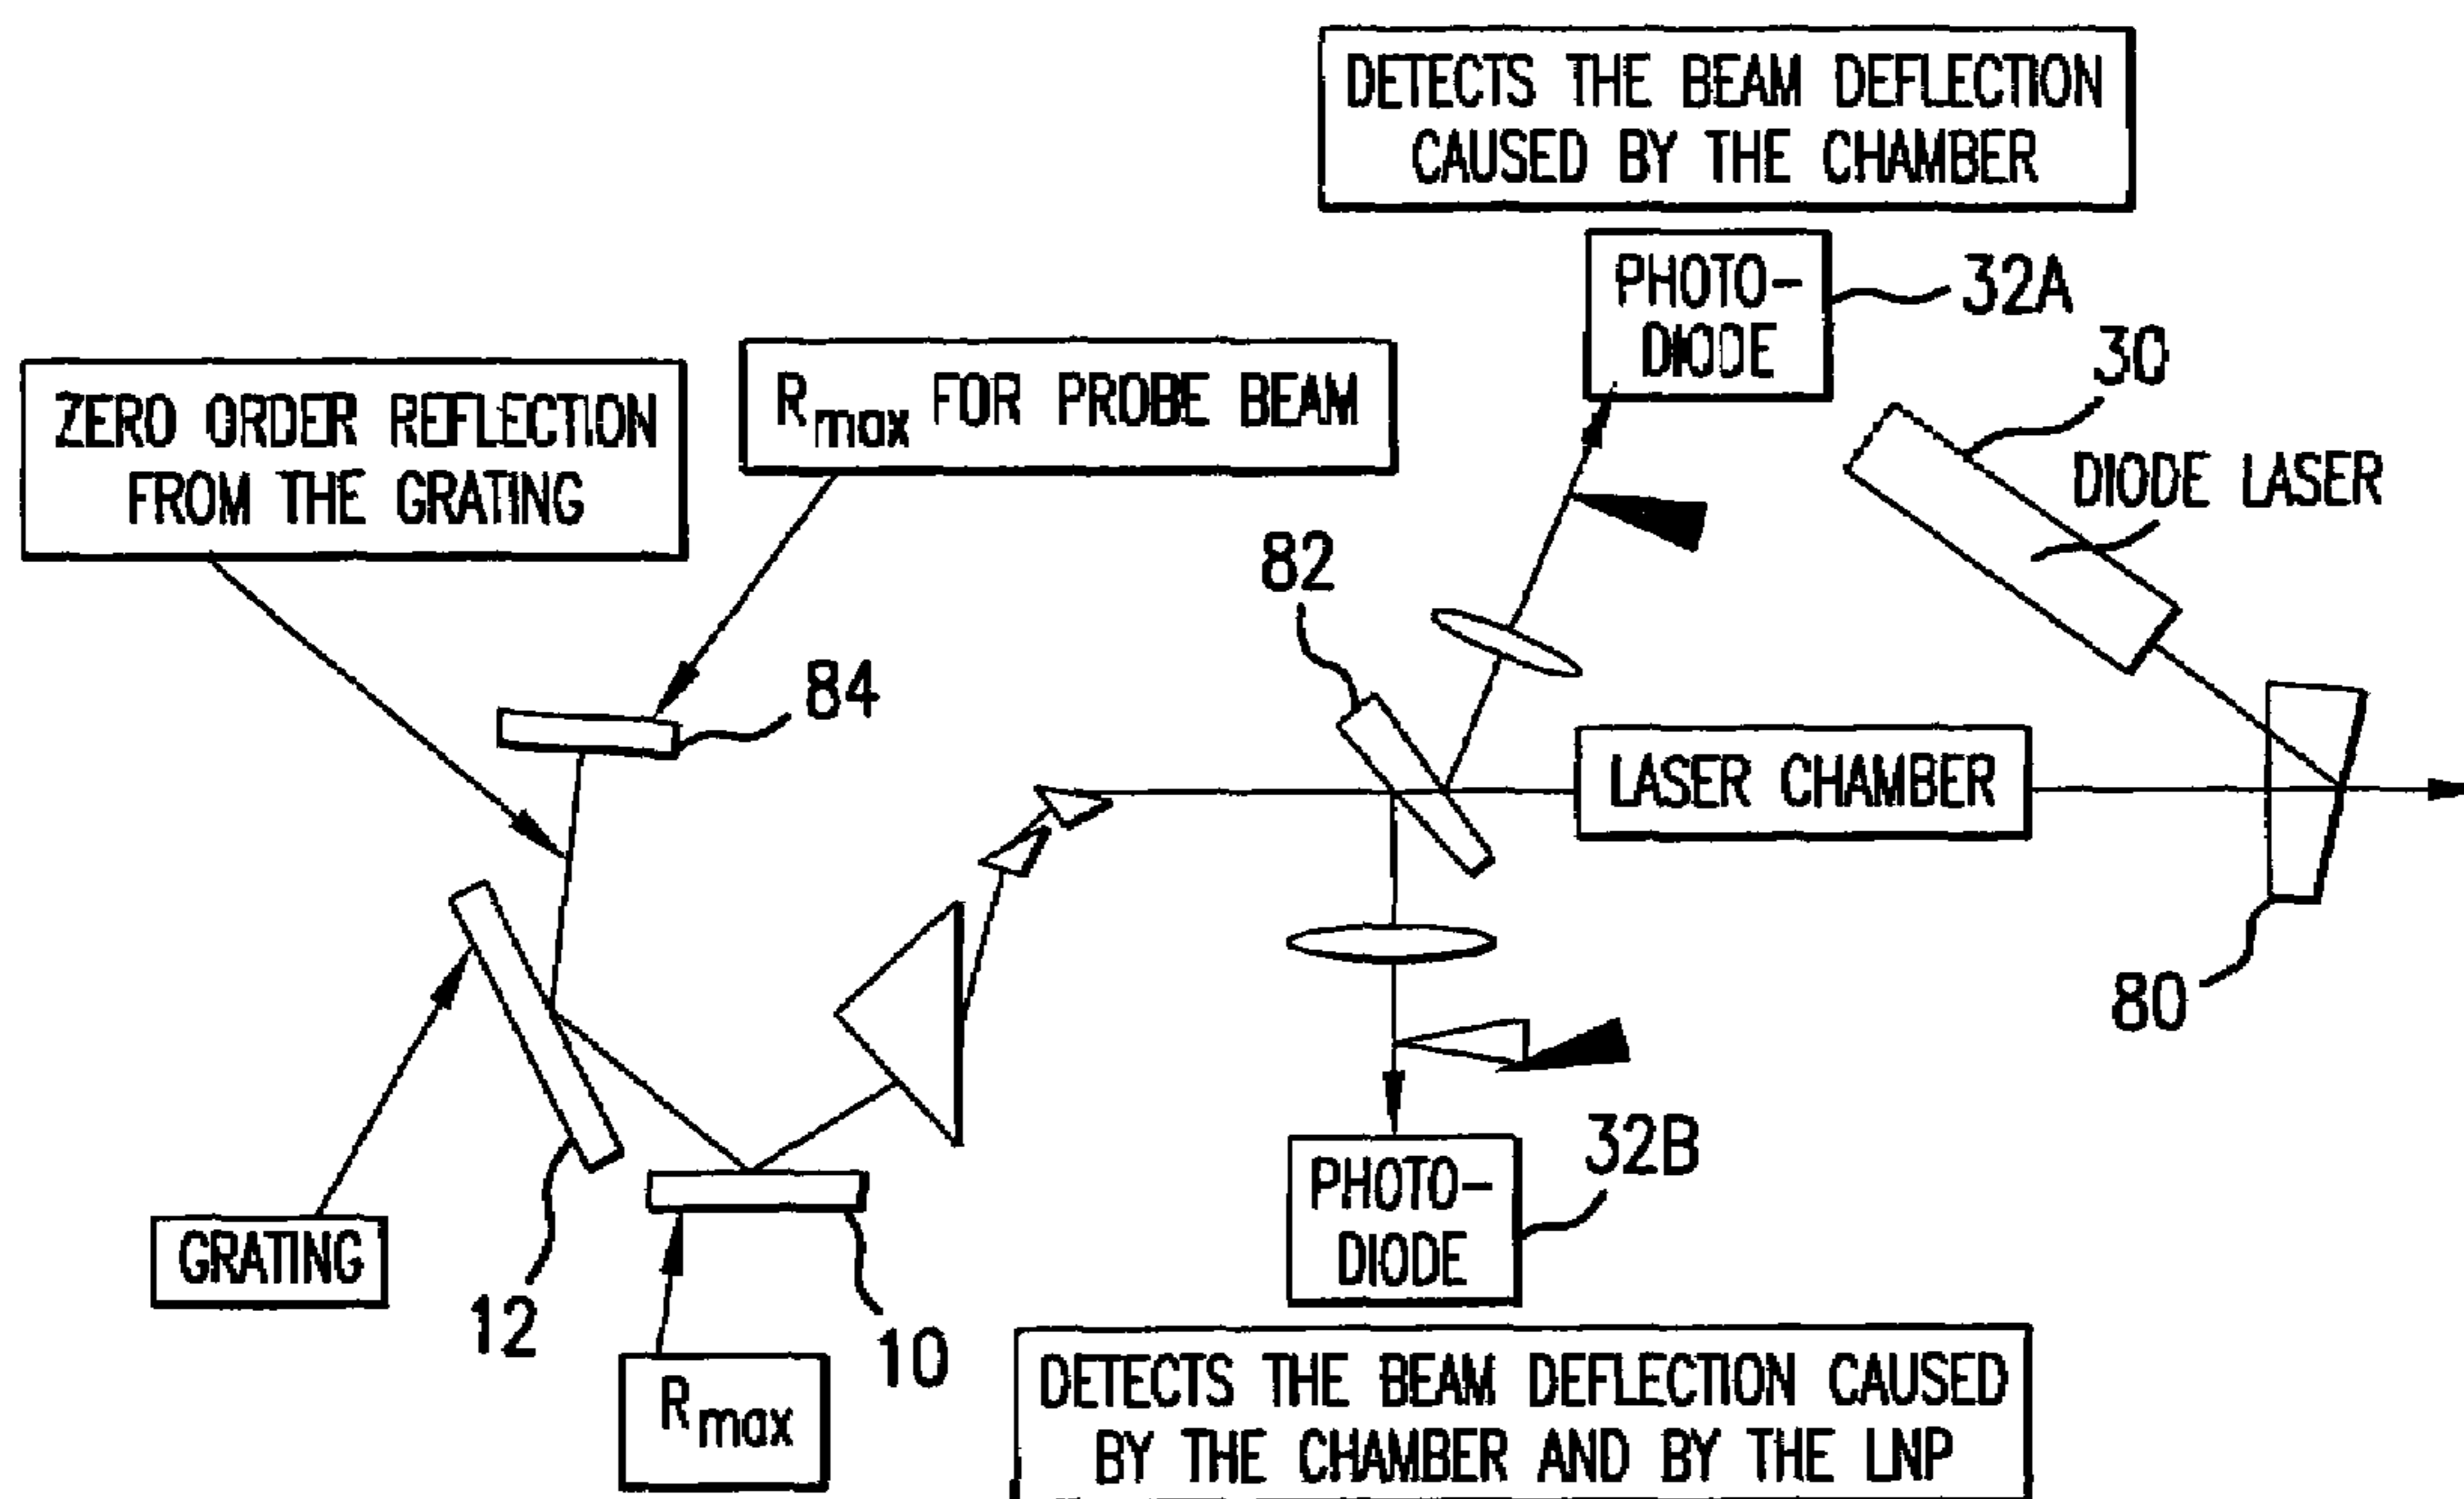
DETECTS THE BEAM DEFLECTION CAUSED BY THE CHAMBER

PHOTO-DIODE

32A

30

DIODE LASER

ZERO ORDER REFLECTION FROM THE GRATING

$R_{max}$ FOR PROBE BEAM

82

84

LASER CHAMBER

80

GRATING

12

$R_{max}$

10

PHOTO-DIODE

32B

DETECTS THE BEAM DEFLECTION CAUSED BY THE CHAMBER AND BY THE LNP